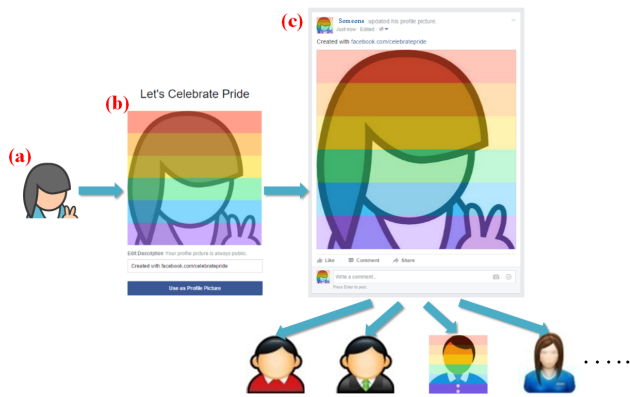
(a)

(b)

Let's Celebrate Pride

Edit Description Your profile picture is always public.

Created with facebook.com/celebratepride

Use as Profile Picture

(c)

Someone updated his profile picture.

Just now · Edited ·

Created with facebook.com/celebratepride

Like Comment Share

Write a comment...

Press Enter to post.

· · · · ·